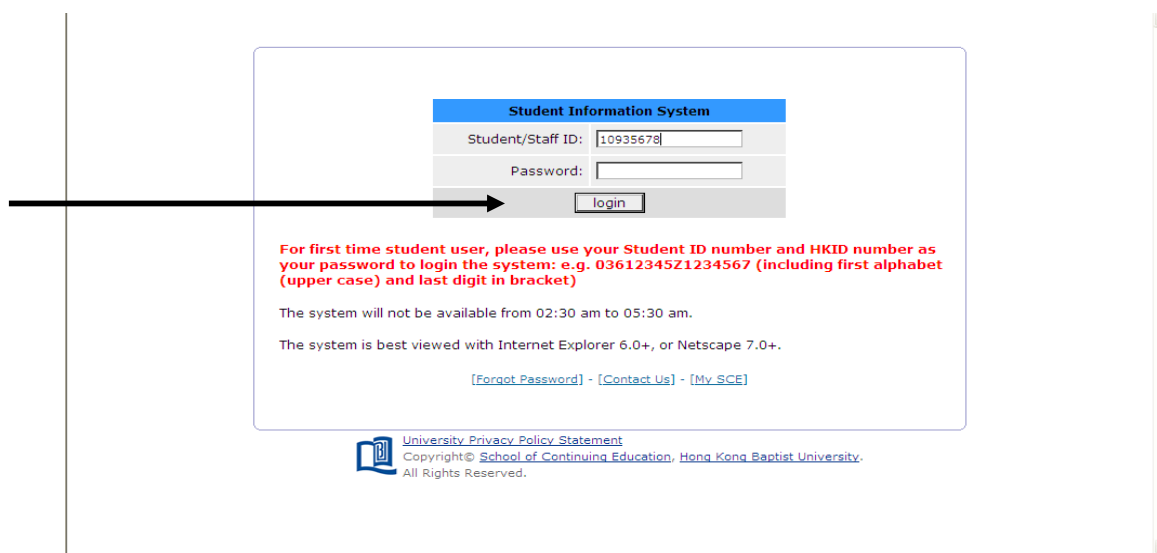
| Student Information System | |
|---|---|
| Student/Staff ID: | 10935678 |
| Password: | |
| login | |

For first time student user, please use your Student ID number and HKID number as your password to login the system: e.g. 03612345Z1234567 (including first alphabet (upper case) and last digit in bracket)

The system will not be available from 02:30 am to 05:30 am.

The system is best viewed with Internet Explorer 6.0+, or Netscape 7.0+.

[Forgot Password] - [Contact Us] - [My SCE]

University Privacy Policy Statement
Copyright© School of Continuing Education, Hong Kong Baptist University.
All Rights Reserved.